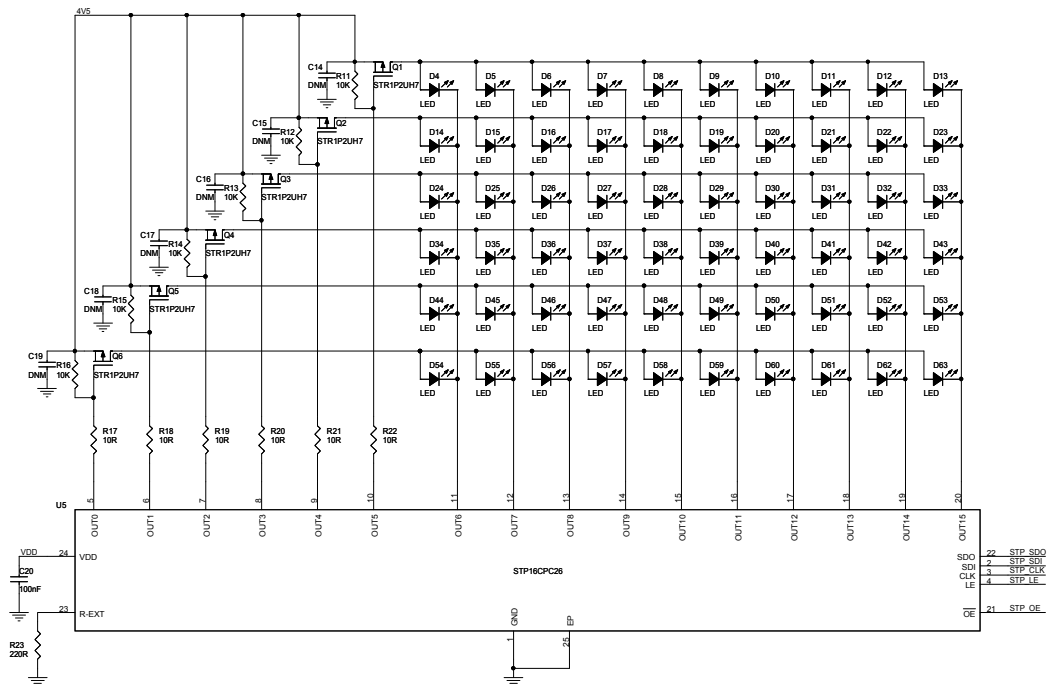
4V5

C14 DNM R11 10K Q1 STR1P2UH7
C15 DNM R12 10K Q2 STR1P2UH7
C16 DNM R13 10K Q3 STR1P2UH7
C17 DNM R14 10K Q4 STR1P2UH7
C18 DNM R15 10K Q5 STR1P2UH7
C19 DNM R16 10K Q6 STR1P2UH7

D4 LED D5 LED D6 LED D7 LED D8 LED D9 LED D10 LED D11 LED D12 LED D13 LED
D14 LED D15 LED D16 LED D17 LED D18 LED D19 LED D20 LED D21 LED D22 LED D23 LED
D24 LED D25 LED D26 LED D27 LED D28 LED D29 LED D30 LED D31 LED D32 LED D33 LED
D34 LED D35 LED D36 LED D37 LED D38 LED D39 LED D40 LED D41 LED D42 LED D43 LED
D44 LED D45 LED D46 LED D47 LED D48 LED D49 LED D50 LED D51 LED D52 LED D53 LED
D54 LED D55 LED D56 LED D57 LED D58 LED D59 LED D60 LED D61 LED D62 LED D63 LED

R17 10R R18 10R R19 10R R20 10R R21 10R R22 10R

U5
5 OUT0 6 OUT1 7 OUT2 8 OUT3 9 OUT4 10 OUT5 11 OUT6 12 OUT7 13 OUT8 14 OUT9 15 OUT10 16 OUT11 17 OUT12 18 OUT13 19 OUT14 20 OUT15

VDD 24 VDD
C20 100nF
STP16CPC26
23 R-EXT
R23 220R
GND 1
EP 25
SDO 22 STP_SDO
SDI 2 STP_SDI
CLK 3 STP_CLK
LE 4 STP_LE
$\overline{OE}$ 21 STP_OE